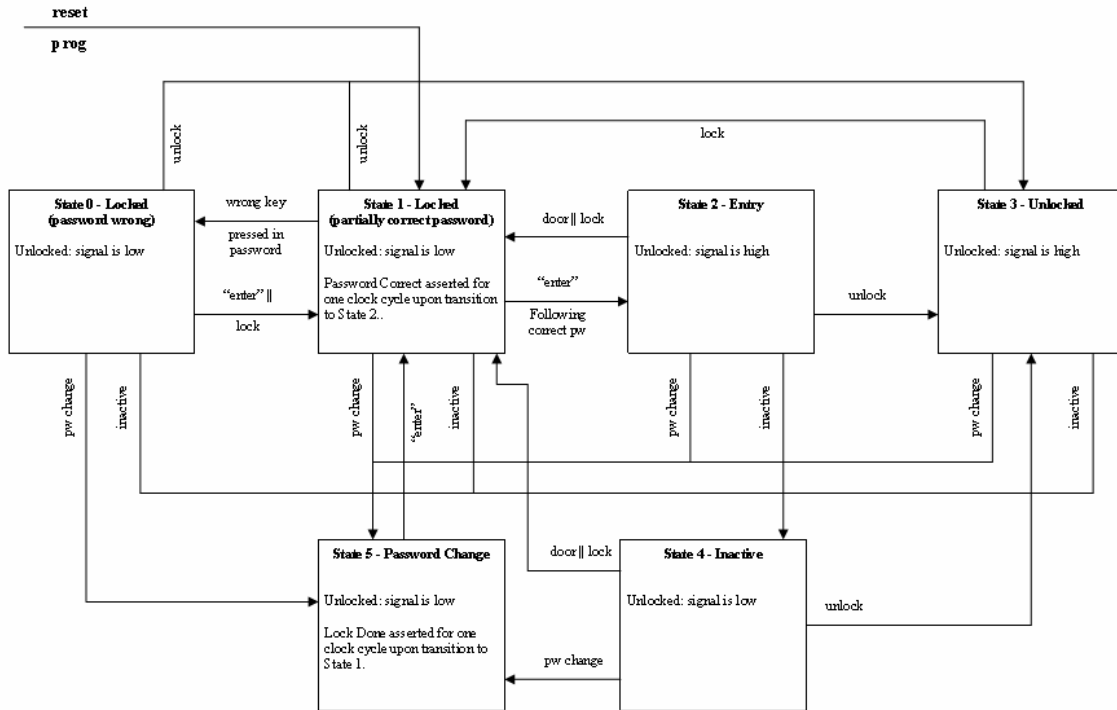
reset

p rog

unlock

unlock

lock

State 0 - Locked (password wrong)

Unlocked: signal is low

wrong key

pressed in password

"enter" ||

lock

State 1 - Locked (partially correct password)

Unlocked: signal is low

Password Correct asserted for one clock cycle upon transition to State 2..

door || lock

"enter"

Following correct pw

State 2 - Entry

Unlocked: signal is high

unlock

State 3 - Unlocked

Unlocked: signal is high

pw change

inactive

pw change

"enter"

inactive

pw change

inactive

pw change

inactive

State 5 - Password Change

Unlocked: signal is low

Lock Done asserted for one clock cycle upon transition to State 1.

door || lock

State 4 - Inactive

Unlocked: signal is low

unlock

pw change